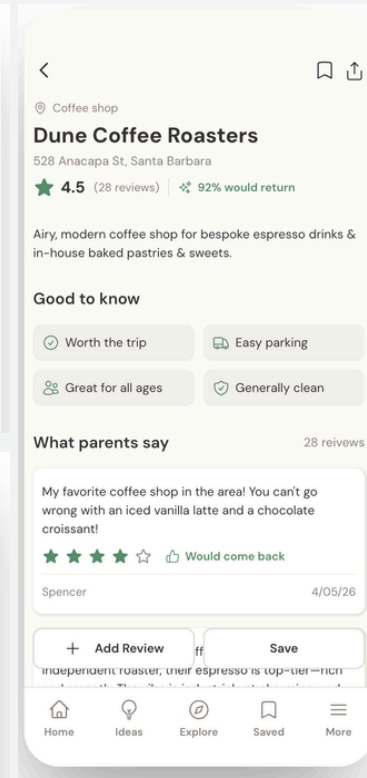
Coffee shop

Dune Coffee Roasters

528 Anacapa St, Santa Barbara

4.5 (28 reviews) 92% would return

Airy, modern coffee shop for bespoke espresso drinks & in-house baked pastries & sweets.

Good to know

Worth the trip

Easy parking

Great for all ages

Generally clean

What parents say

28 reivews

My favorite coffee shop in the area! You can't go wrong with an iced vanilla latte and a chocolate croissant!

Would come back

Spencer

4/05/26

+ Add Review

ff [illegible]

Save

independent roaster, their espresso is top-tier—rich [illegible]

Home

Ideas

Explore

Saved

More